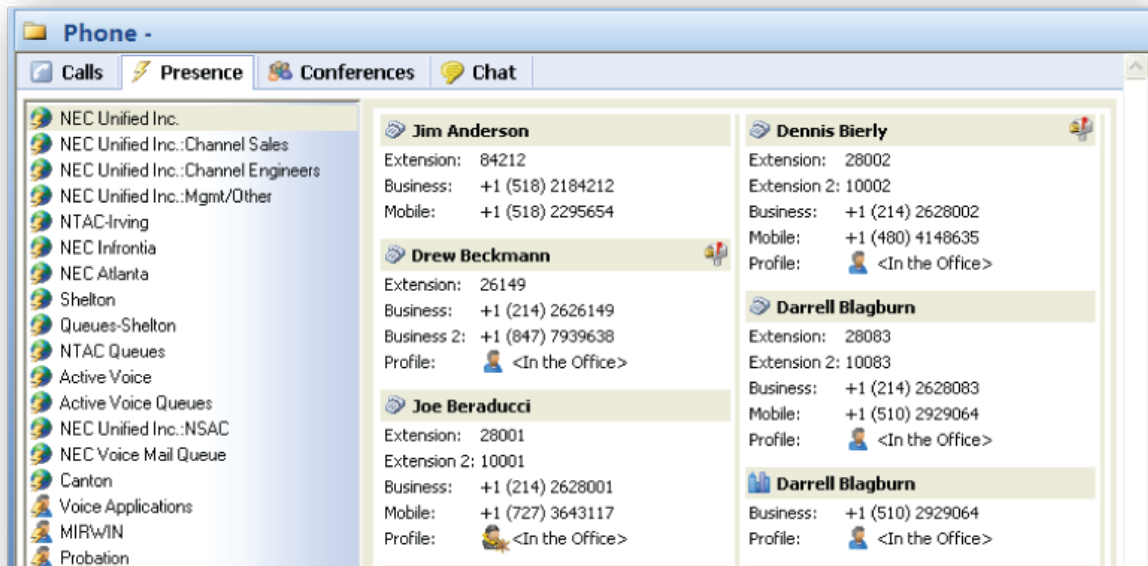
Phone -

Calls | Presence | Conferences | Chat

NEC Unified Inc.
NEC Unified Inc.:Channel Sales
NEC Unified Inc.:Channel Engineers
NEC Unified Inc.:Mgmt/Other
NTAC-Irving
NEC Infrontia
NEC Atlanta
Shelton
Queues-Shelton
NTAC Queues
Active Voice
Active Voice Queues
NEC Unified Inc.:NSAC
NEC Voice Mail Queue
Canton
Voice Applications
MIRWIN
Probation

Jim Anderson
Extension: 84212
Business: +1 (518) 2184212
Mobile: +1 (518) 2295654

Drew Beckmann
Extension: 26149
Business: +1 (214) 2626149
Business 2: +1 (847) 7939638
Profile: <In the Office>

Joe Beraducci
Extension: 28001
Extension 2: 10001
Business: +1 (214) 2628001
Mobile: +1 (727) 3643117
Profile: <In the Office>

Dennis Bierly
Extension: 28002
Extension 2: 10002
Business: +1 (214) 2628002
Mobile: +1 (480) 4148635
Profile: <In the Office>

Darrell Blagburn
Extension: 28083
Extension 2: 10083
Business: +1 (214) 2628083
Mobile: +1 (510) 2929064
Profile: <In the Office>

Darrell Blagburn
Business: +1 (510) 2929064
Profile: <In the Office>